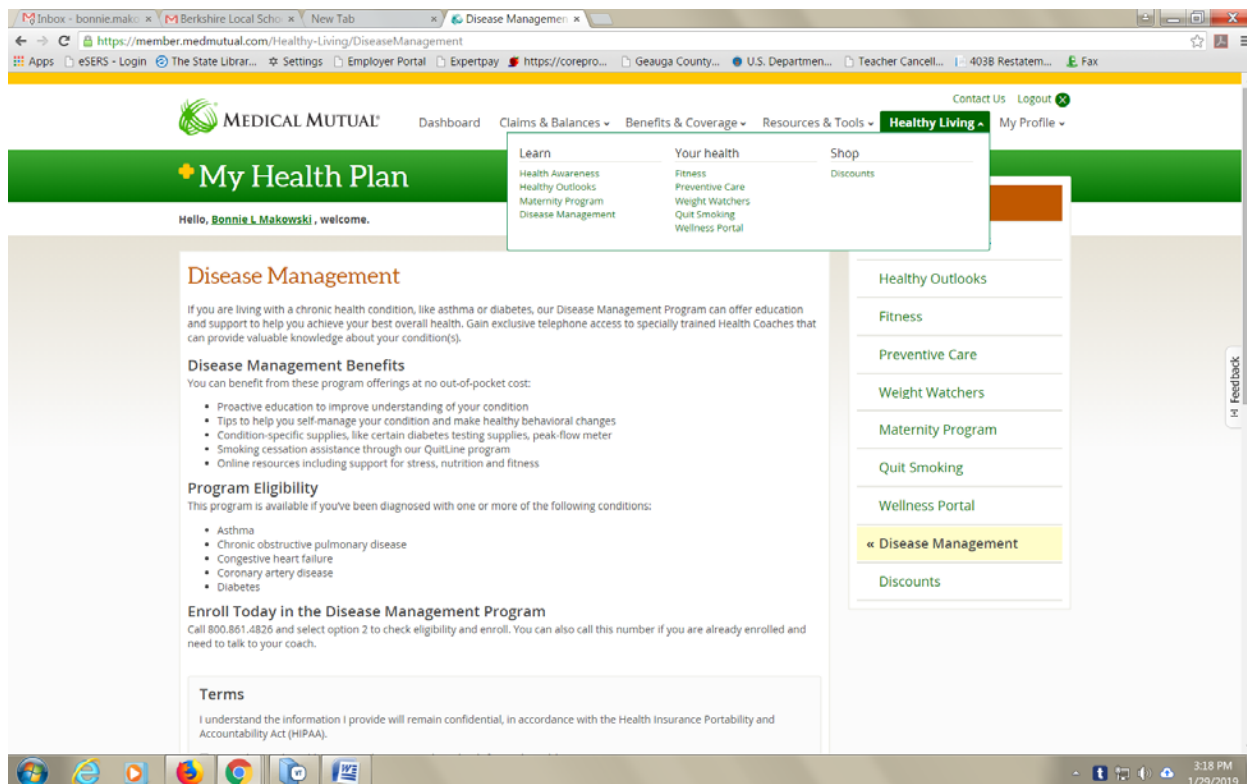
Inbox - bonnie.mako × | Berkshire Local Scho × | New Tab × | Disease Managemen ×

https://member.medmutual.com/Healthy-Living/DiseaseManagement

Apps | eSERS - Login | The State Librar... | Settings | Employer Portal | Expertpay | https://corepro... | Geauga County... | U.S. Departmen... | Teacher Cancell... | 403B Restatem... | Fax

Contact Us Logout

MEDICAL MUTUAL

Dashboard | Claims & Balances | Benefits & Coverage | Resources & Tools | Healthy Living | My Profile

Learn
Health Awareness
Healthy Outlooks
Maternity Program
Disease Management

Your health
Fitness
Preventive Care
Weight Watchers
Quit Smoking
Wellness Portal

Shop
Discounts

My Health Plan

Hello, Bonnie L Makowski , welcome.

Disease Management

If you are living with a chronic health condition, like asthma or diabetes, our Disease Management Program can offer education and support to help you achieve your best overall health. Gain exclusive telephone access to specially trained Health Coaches that can provide valuable knowledge about your condition(s).

Disease Management Benefits

You can benefit from these program offerings at no out-of-pocket cost:

- Proactive education to improve understanding of your condition
- Tips to help you self-manage your condition and make healthy behavioral changes
- Condition-specific supplies, like certain diabetes testing supplies, peak-flow meter
- Smoking cessation assistance through our QuitLine program
- Online resources including support for stress, nutrition and fitness

Program Eligibility

This program is available if you've been diagnosed with one or more of the following conditions:

- Asthma
- Chronic obstructive pulmonary disease
- Congestive heart failure
- Coronary artery disease
- Diabetes

Enroll Today in the Disease Management Program

Call 800.861.4826 and select option 2 to check eligibility and enroll. You can also call this number if you are already enrolled and need to talk to your coach.

Terms

I understand the information I provide will remain confidential, in accordance with the Health Insurance Portability and Accountability Act (HIPAA).

Healthy Outlooks
Fitness
Preventive Care
Weight Watchers
Maternity Program
Quit Smoking
Wellness Portal
« Disease Management
Discounts

Feedback

3:18 PM
1/29/2019